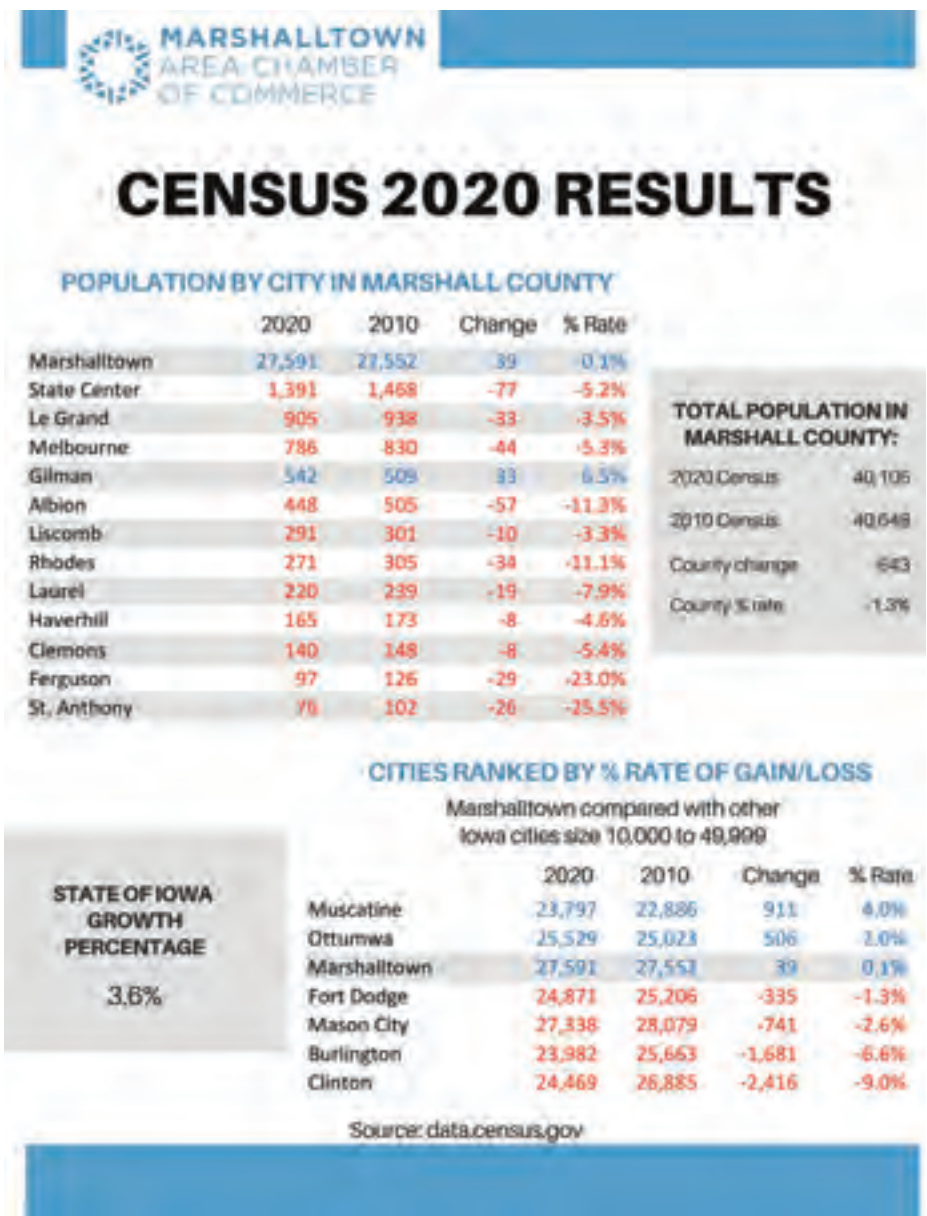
MARSHALLTOWN AREA CHAMBER OF COMMERCE

CENSUS 2020 RESULTS

POPULATION BY CITY IN MARSHALL COUNTY

| | 2020 | 2010 | Change | % Rate |
|---|---|---|---|---|
| Marshalltown | 27,591 | 27,552 | 39 | 0.1% |
| State Center | 1,391 | 1,468 | -77 | -5.2% |
| Le Grand | 905 | 938 | -33 | -3.5% |
| Melbourne | 786 | 830 | -44 | -5.3% |
| Gilman | 542 | 509 | 33 | 6.5% |
| Albion | 448 | 505 | -57 | -11.3% |
| Liscomb | 291 | 301 | -10 | -3.3% |
| Rhodes | 271 | 305 | -34 | -11.1% |
| Laurel | 220 | 239 | -19 | -7.9% |
| Haverhill | 165 | 173 | -8 | -4.6% |
| Clemons | 140 | 148 | -8 | -5.4% |
| Ferguson | 97 | 126 | -29 | -23.0% |
| St. Anthony | 76 | 102 | -26 | -25.5% |

TOTAL POPULATION IN MARSHALL COUNTY:

| | |
|---|---|
| 2020 Census | 40,105 |
| 2010 Census | 40,648 |
| County change | 543 |
| County % rate | -1.3% |

CITIES RANKED BY % RATE OF GAIN/LOSS

Marshalltown compared with other Iowa cities size 10,000 to 49,999

STATE OF IOWA GROWTH PERCENTAGE

3.6%

| | 2020 | 2010 | Change | % Rate |
|---|---|---|---|---|
| Muscatine | 23,797 | 22,886 | 911 | 4.0% |
| Ottumwa | 25,529 | 25,023 | 506 | 2.0% |
| Marshalltown | 27,591 | 27,552 | 39 | 0.1% |
| Fort Dodge | 24,871 | 25,206 | -335 | -1.3% |
| Mason City | 27,338 | 28,079 | -741 | -2.6% |
| Burlington | 23,982 | 25,663 | -1,681 | -6.6% |
| Clinton | 24,469 | 26,885 | -2,416 | -9.0% |

Source: data.census.gov